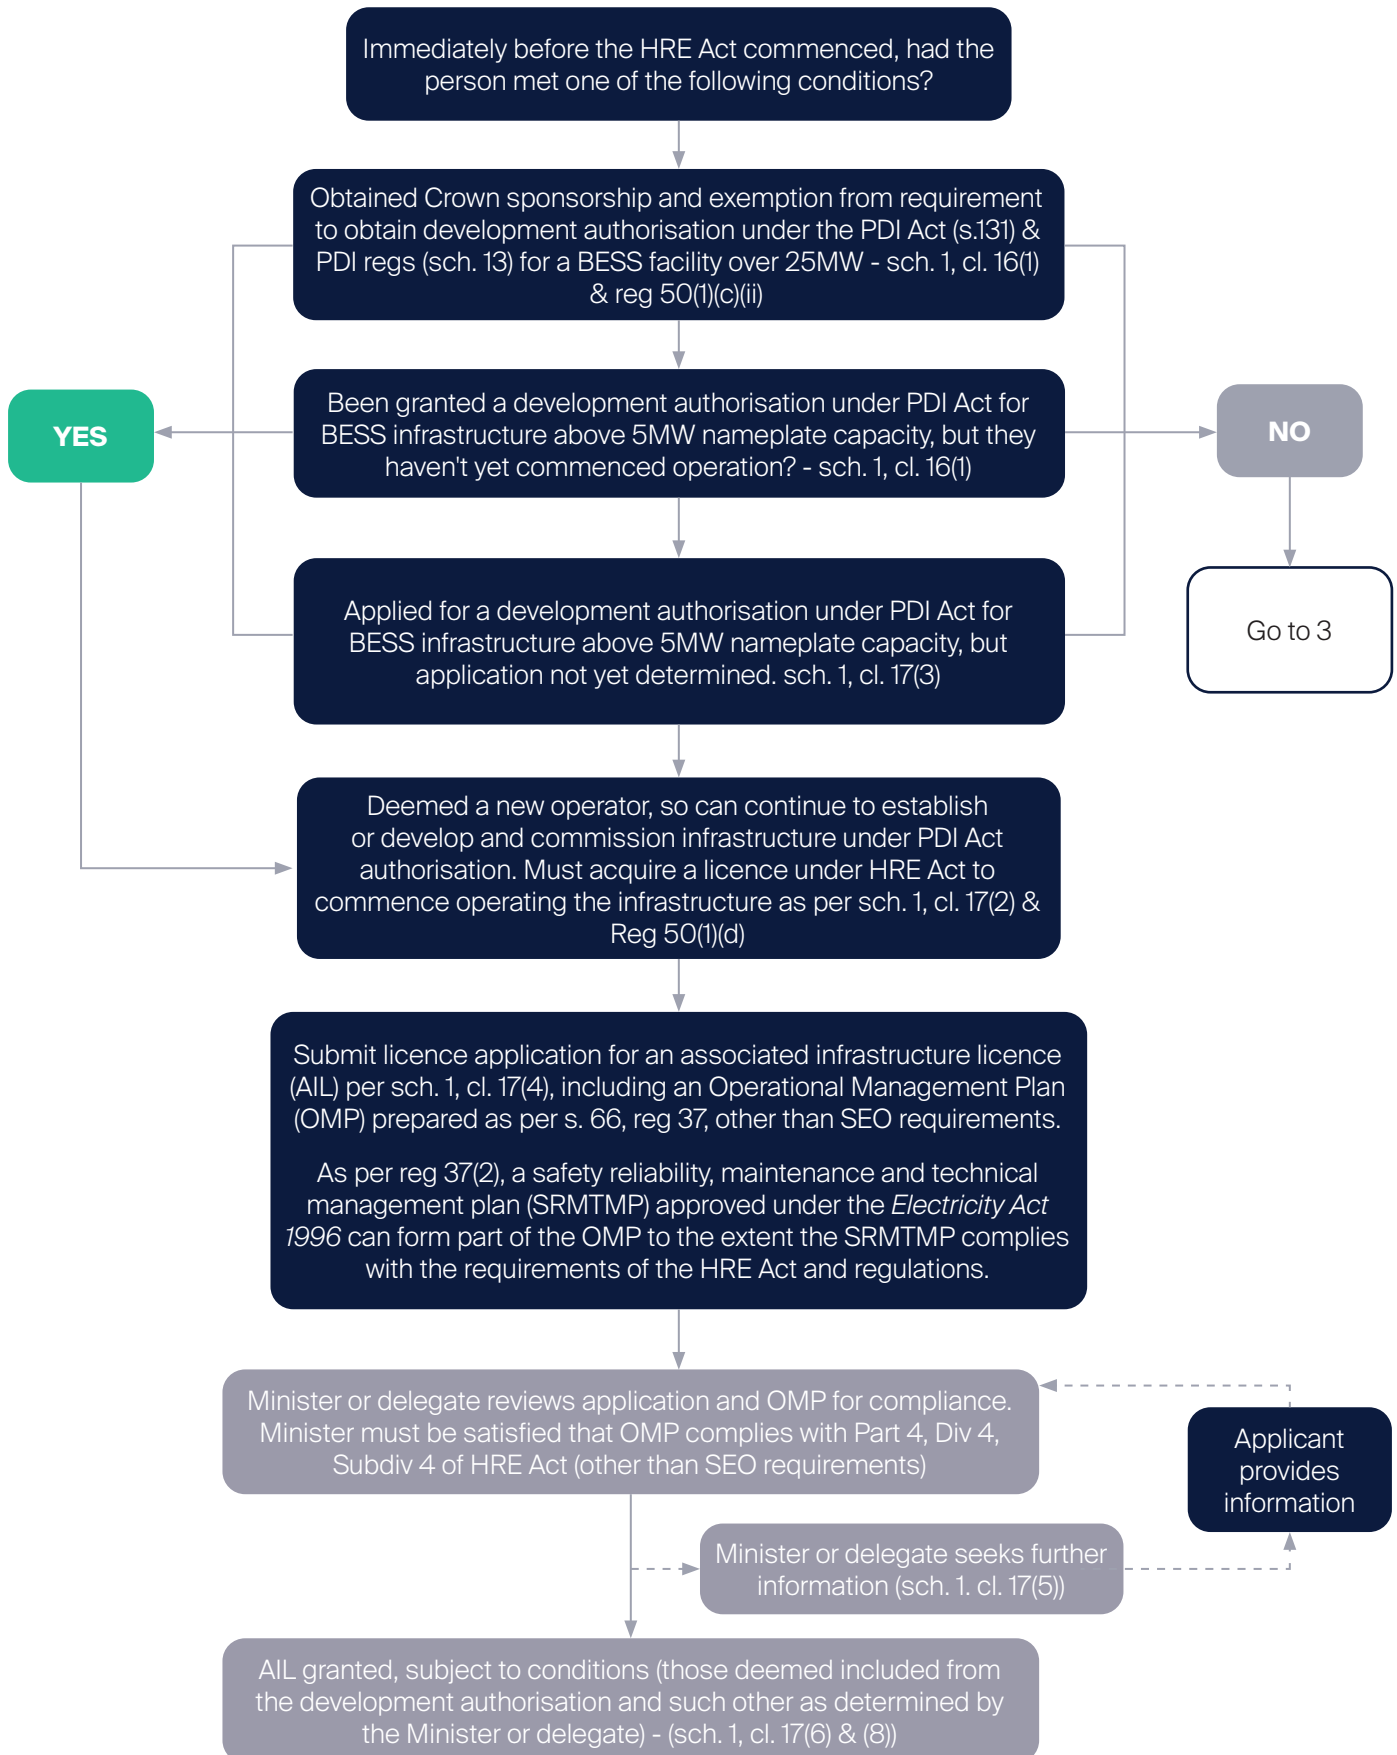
Immediately before the HRE Act commenced, had the person met one of the following conditions?

Obtained Crown sponsorship and exemption from requirement to obtain development authorisation under the PDI Act (s.131) & PDI regs (sch. 13) for a BESS facility over 25MW - sch. 1, cl. 16(1) & reg 50(1)(c)(ii)

YES

Been granted a development authorisation under PDI Act for BESS infrastructure above 5MW nameplate capacity, but they haven't yet commenced operation? - sch. 1, cl. 16(1)

NO

Applied for a development authorisation under PDI Act for BESS infrastructure above 5MW nameplate capacity, but application not yet determined. sch. 1, cl. 17(3)

Go to 3

Deemed a new operator, so can continue to establish or develop and commission infrastructure under PDI Act authorisation. Must acquire a licence under HRE Act to commence operating the infrastructure as per sch. 1, cl. 17(2) & Reg 50(1)(d)

Submit licence application for an associated infrastructure licence (AIL) per sch. 1, cl. 17(4), including an Operational Management Plan (OMP) prepared as per s. 66, reg 37, other than SEO requirements.

As per reg 37(2), a safety reliability, maintenance and technical management plan (SRMTMP) approved under the *Electricity Act 1996* can form part of the OMP to the extent the SRMTMP complies with the requirements of the HRE Act and regulations.

Minister or delegate reviews application and OMP for compliance. Minister must be satisfied that OMP complies with Part 4, Div 4, Subdiv 4 of HRE Act (other than SEO requirements)

Applicant provides information

Minister or delegate seeks further information (sch. 1. cl. 17(5))

AIL granted, subject to conditions (those deemed included from the development authorisation and such other as determined by the Minister or delegate) - (sch. 1, cl. 17(6) & (8))